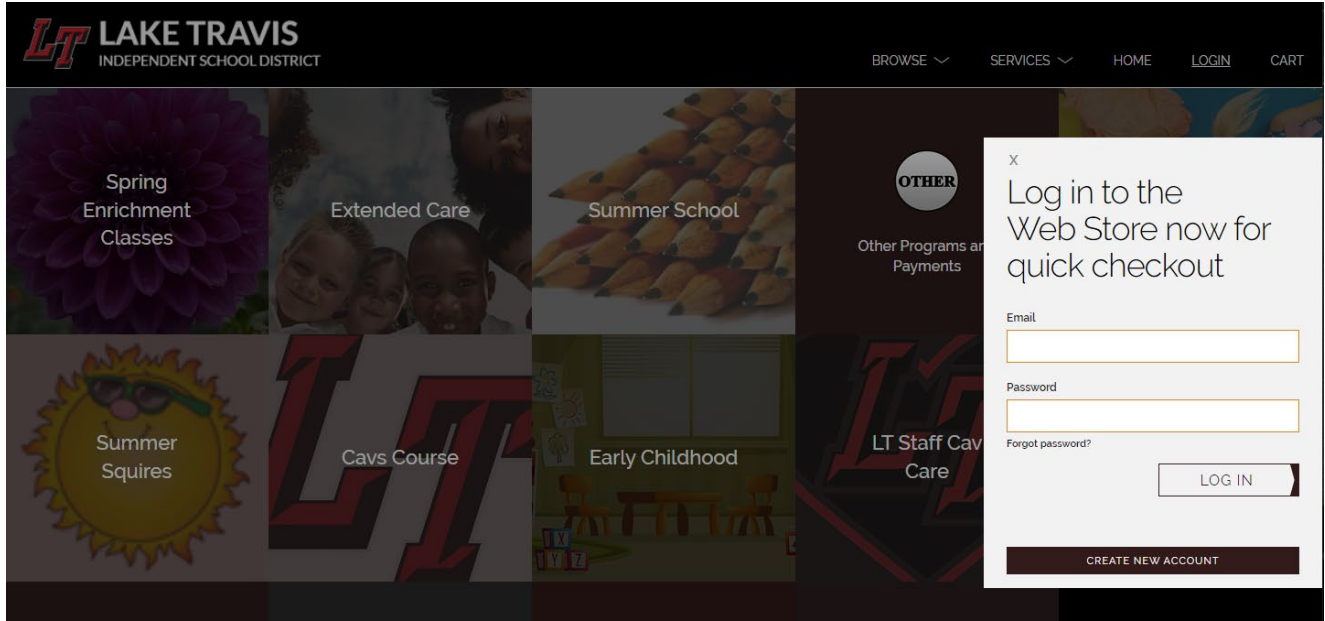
LT LAKE TRAVIS
INDEPENDENT SCHOOL DISTRICT

BROWSE SERVICES HOME LOGIN CART

Spring Enrichment Classes

Extended Care

Summer School

OTHER

Other Programs ar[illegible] Payments

Summer Squires

Cavs Course

Early Childhood

LT Staff Cav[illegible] Care

X

Log in to the Web Store now for quick checkout

Email

Password

Forgot password?

LOG IN

CREATE NEW ACCOUNT